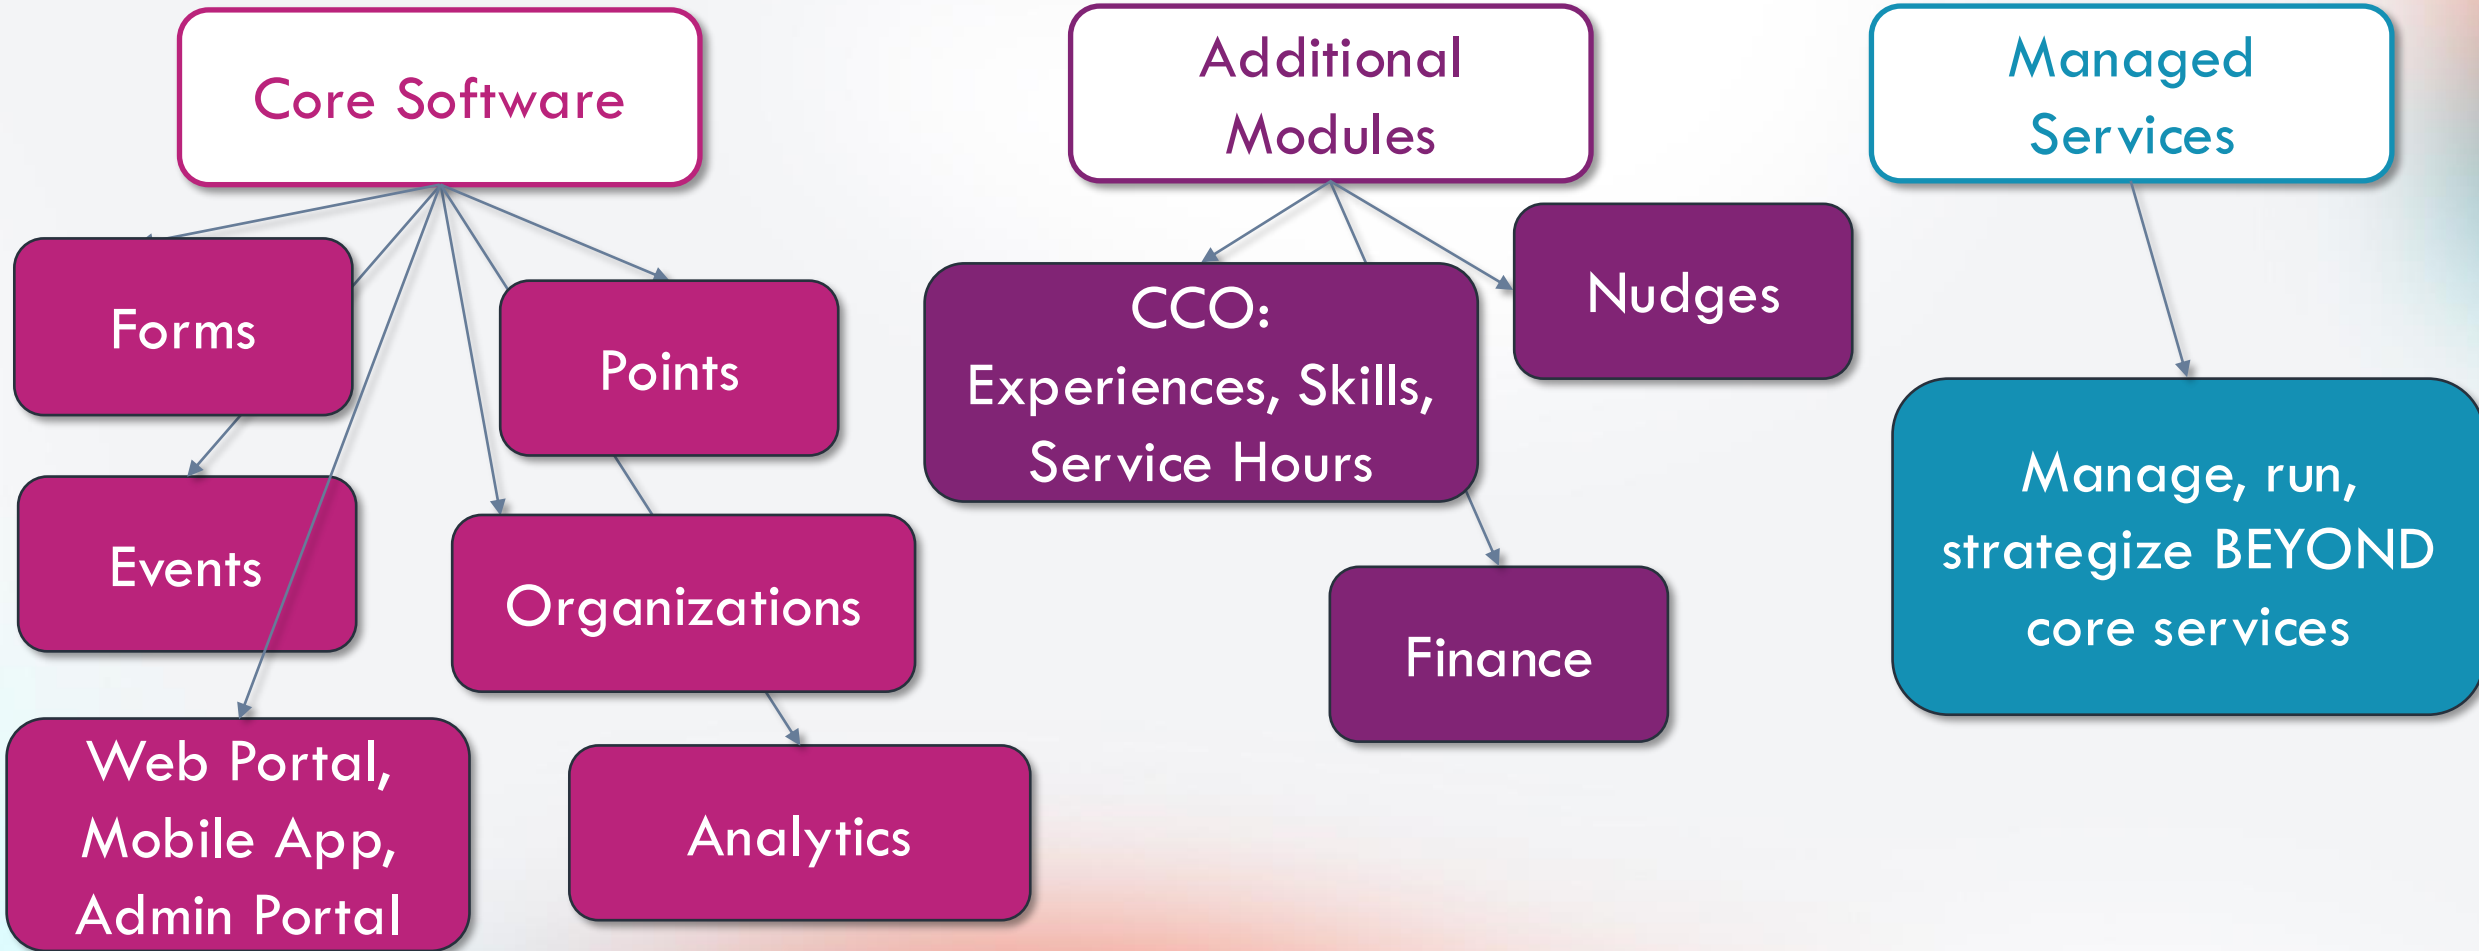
Core Software

Forms

Points

Events

Organizations

Web Portal, Mobile App, Admin Portal

Analytics

Additional Modules

CCO: Experiences, Skills, Service Hours

Nudges

Finance

Managed Services

Manage, run, strategize BEYOND core services